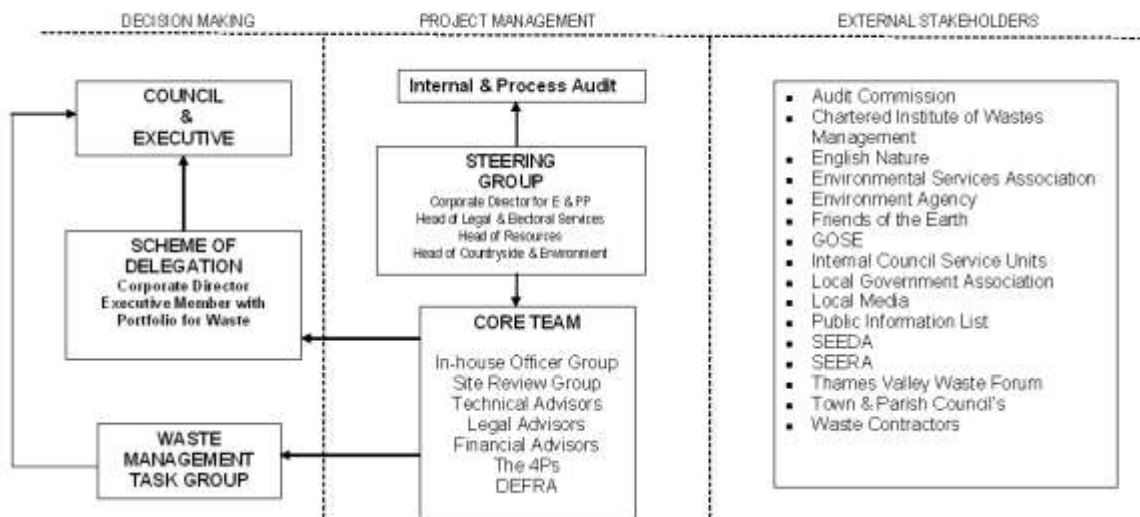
DECISION MAKING

COUNCIL & EXECUTIVE

SCHEME OF DELEGATION
Corporate Director
Executive Member with Portfolio for Waste

WASTE MANAGEMENT TASK GROUP

PROJECT MANAGEMENT

Internal & Process Audit

STEERING GROUP
Corporate Director for E & PP
Head of Legal & Electoral Services
Head of Resources
Head of Countryside & Environment

CORE TEAM
In-house Officer Group
Site Review Group
Technical Advisors
Legal Advisors
Financial Advisors
The 4Ps
DEFRA

EXTERNAL STAKEHOLDERS

- Audit Commission
- Chartered Institute of Wastes Management
- English Nature
- Environmental Services Association
- Environment Agency
- Friends of the Earth
- GOSE
- Internal Council Service Units
- Local Government Association
- Local Media
- Public Information List
- SEEDA
- SEERA
- Thames Valley Waste Forum
- Town & Parish Council's
- Waste Contractors